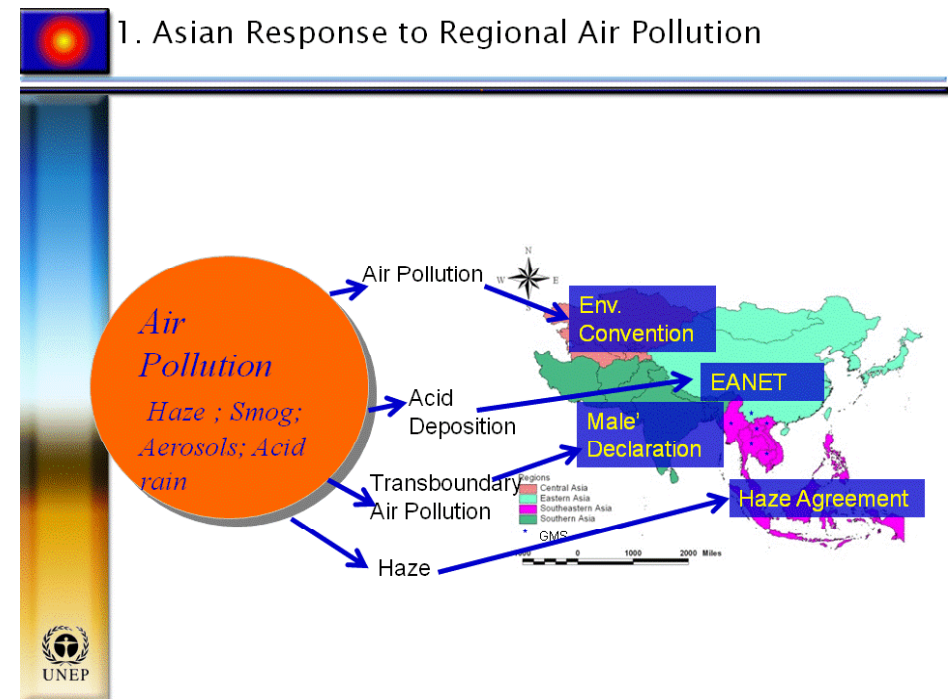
1. Asian Response to Regional Air Pollution

Air Pollution

Haze ; Smog; Aerosols; Acid rain

Air Pollution

Acid Deposition

Transboundary Air Pollution

Haze

N
W
E
S

Env. Convention

EANET

Male' Declaration

Haze Agreement

Regions
Central Asia
Eastern Asia
Southeastern Asia
Southern Asia
GMS

1000 0 1000 2000 Miles

UNEP